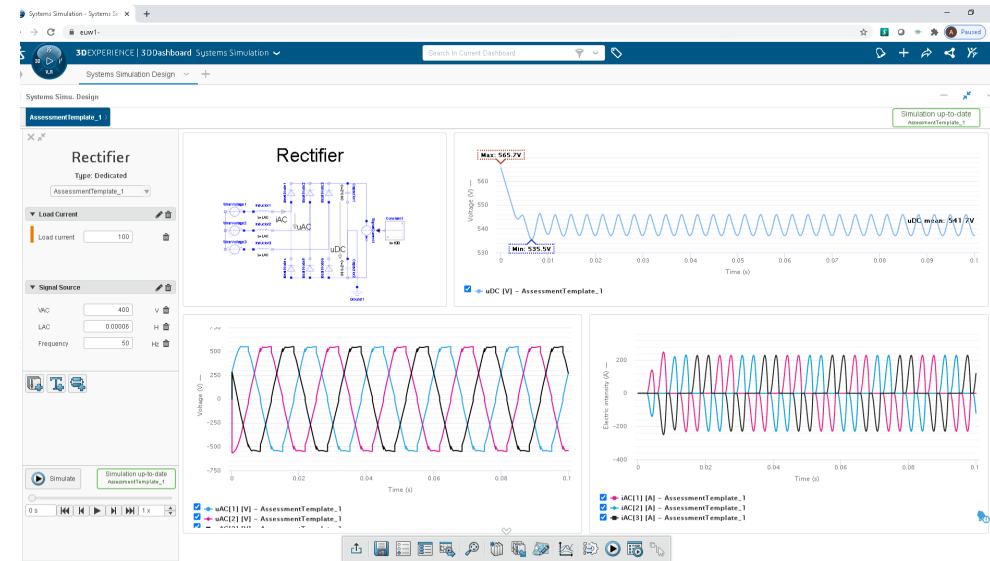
Systems Simulation - Systems Si ×
euw1-
Paused
3DEXPERIENCE | 3DDashboard Systems Simulation
Search In Current Dashboard
Systems Simulation Design
Systems Simu. Design
AssessmentTemplate_1
Simulation up-to-date
AssessmentTemplate_1

Rectifier
Type: Dedicated
AssessmentTemplate_1
Load Current
Load current 100
Signal Source
VAC 400 V
LAC 0.00006 H
Frequency 50 Hz

Simulate
Simulation up-to-date
AssessmentTemplate_1
0 s
1 x

Rectifier
iAC
uAC
uDC

Max: 565.7V
Min: 535.5V
uDC mean: 541.7V
Voltage (V)
560
550
540
530
0
0.01
0.02
0.03
0.04
0.05
0.06
0.07
0.08
0.09
0.1
Time (s)
uDC [V] - AssessmentTemplate_1

Voltage (V)
750
500
250
0
−250
−500
−750
0
0.02
0.04
0.06
0.08
0.1
Time (s)
uAC[1] [V] - AssessmentTemplate_1
uAC[2] [V] - AssessmentTemplate_1

Electric intensity (A)
200
0
−200
−400
0
0.02
0.04
0.06
0.08
0.1
Time (s)
iAC[1] [A] - AssessmentTemplate_1
iAC[2] [A] - AssessmentTemplate_1
iAC[3] [A] - AssessmentTemplate_1